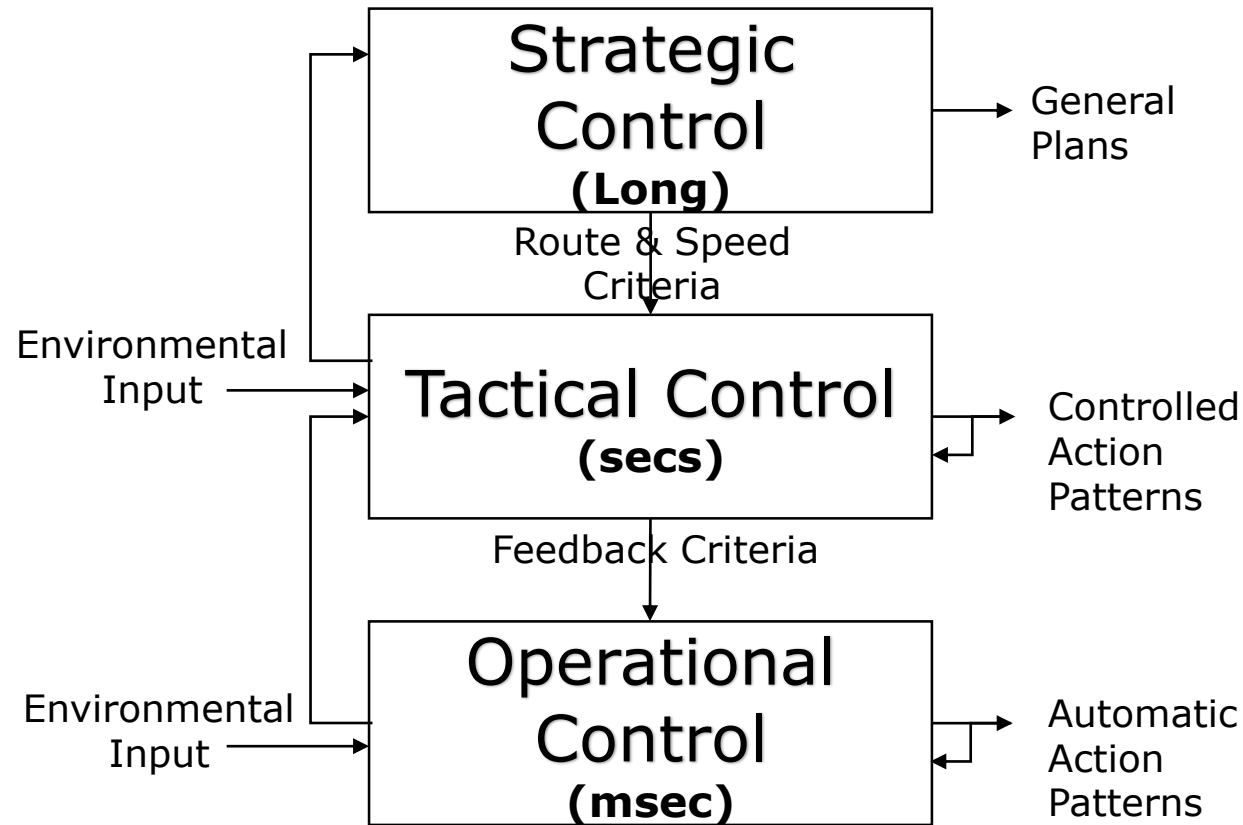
Strategic Control
(Long)

General Plans

Route & Speed Criteria

Environmental Input

Tactical Control
(secs)

Controlled Action Patterns

Feedback Criteria

Environmental Input

Operational Control
(msec)

Automatic Action Patterns